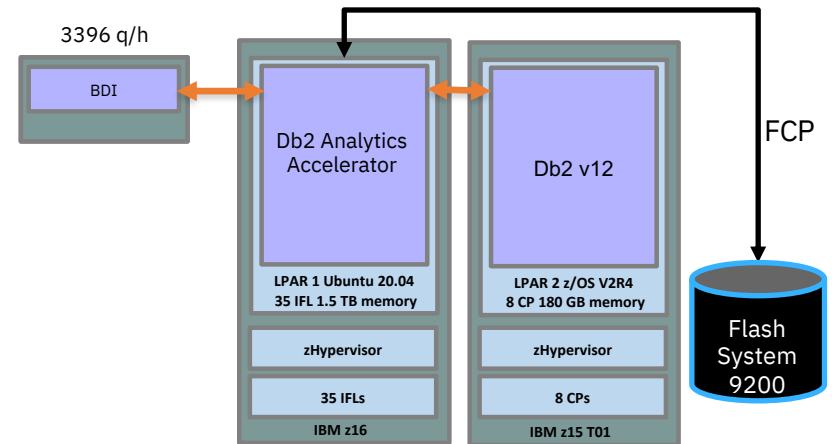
3396 q/h

BDI

Db2 Analytics Accelerator

LPAR 1 Ubuntu 20.04
35 IFL 1.5 TB memory

zHypervisor

35 IFLs

IBM z16

Db2 v12

LPAR 2 z/OS V2R4
8 CP 180 GB memory

zHypervisor

8 CPs

IBM z15 T01

FCP

Flash System 9200